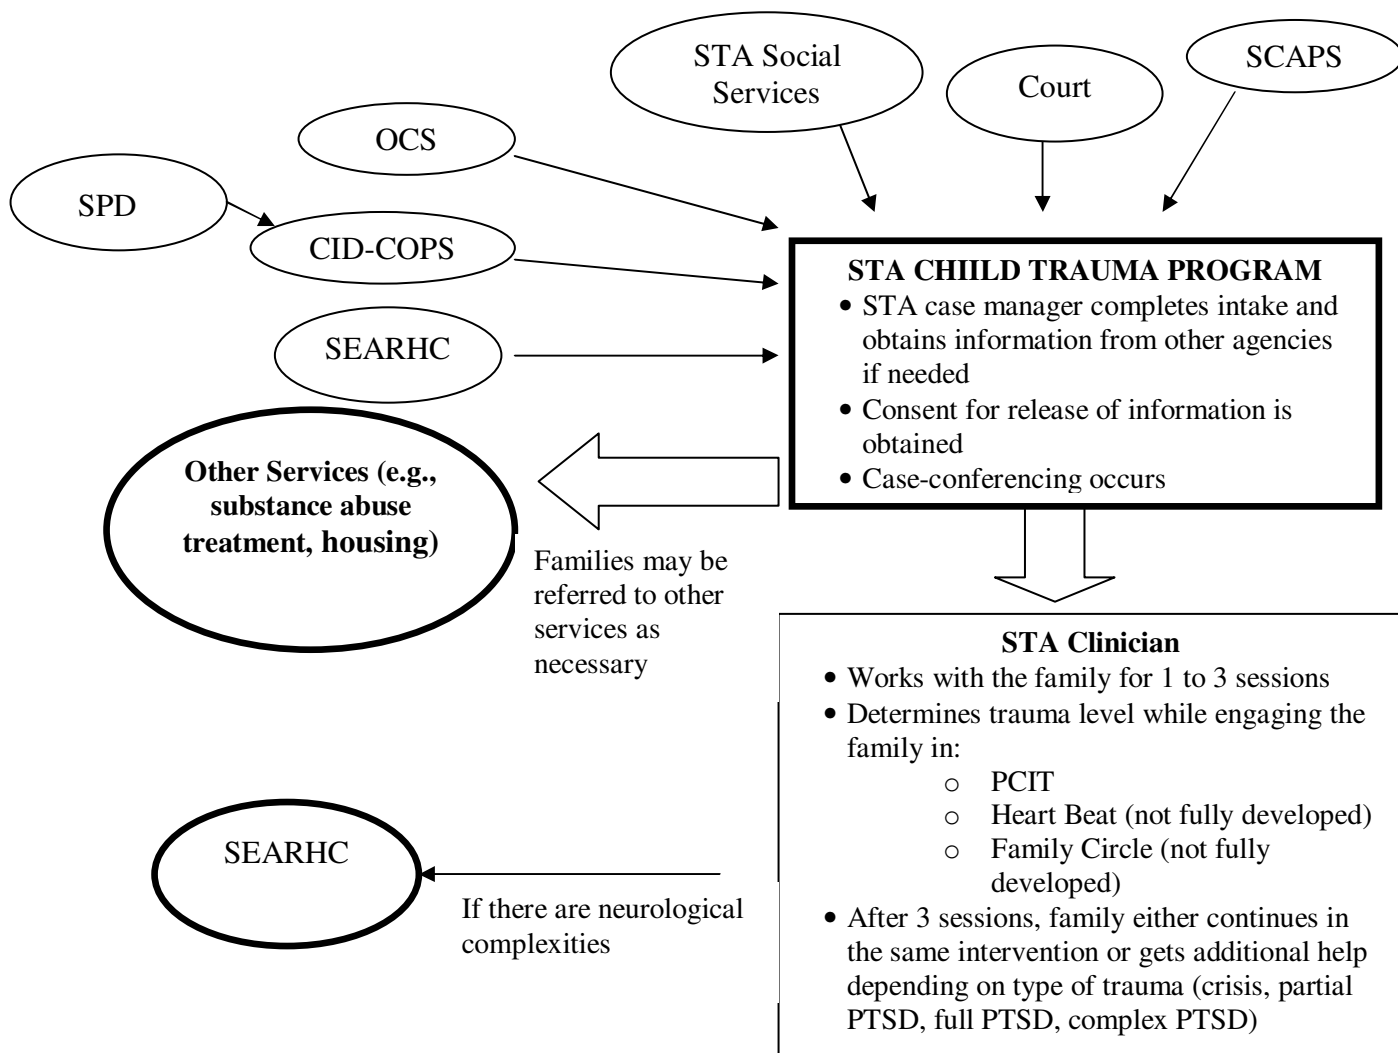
STA Social Services

Court

SCAPS

OCS

SPD

CID-COPS

SEARHC

STA CHIILD TRAUMA PROGRAM
• STA case manager completes intake and obtains information from other agencies if needed
• Consent for release of information is obtained
• Case-conferencing occurs

Other Services (e.g., substance abuse treatment, housing)

Families may be referred to other services as necessary

STA Clinician
• Works with the family for 1 to 3 sessions
• Determines trauma level while engaging the family in:
  o PCIT
  o Heart Beat (not fully developed)
  o Family Circle (not fully developed)
• After 3 sessions, family either continues in the same intervention or gets additional help depending on type of trauma (crisis, partial PTSD, full PTSD, complex PTSD)

SEARHC

If there are neurological complexities